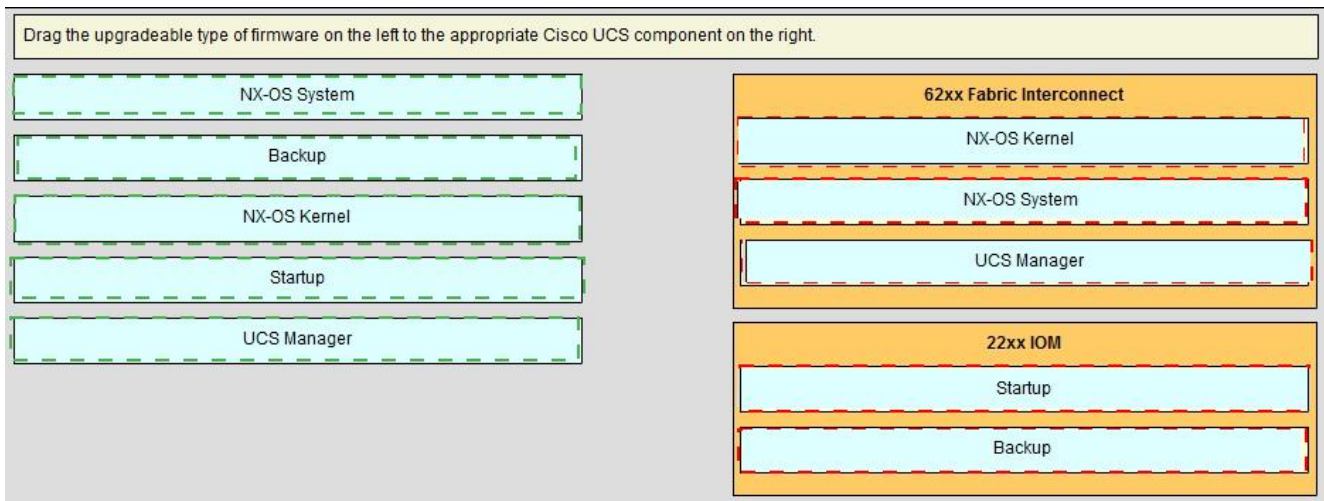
Drag the upgradeable type of firmware on the left to the appropriate Cisco UCS component on the right.

NX-OS System

Backup

NX-OS Kernel

Startup

UCS Manager

62xx Fabric Interconnect

NX-OS Kernel

NX-OS System

UCS Manager

22xx IOM

Startup

Backup